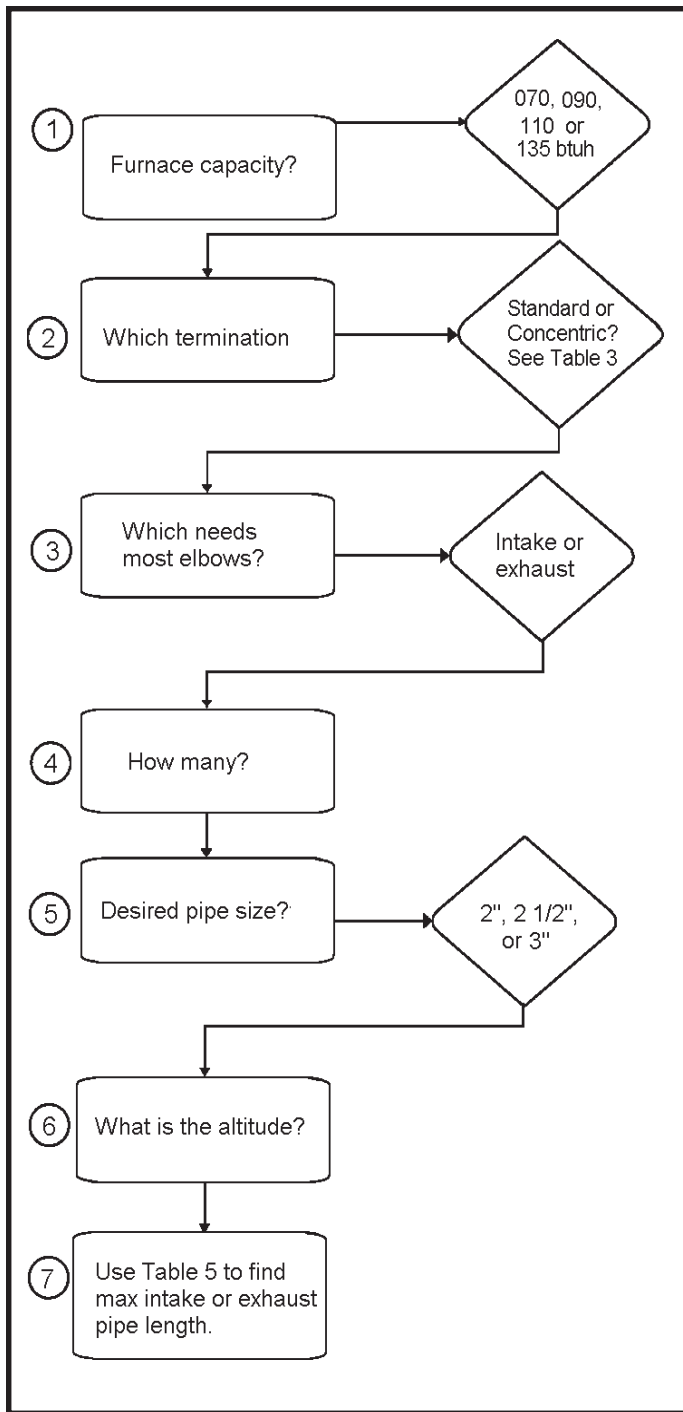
1

Furnace capacity?

070, 090, 110 or 135 btuh

2

Which termination

Standard or Concentric? See Table 3

3

Which needs most elbows?

Intake or exhaust

4

How many?

5

Desired pipe size?

2", 2 1/2", or 3"

6

What is the altitude?

7

Use Table 5 to find max intake or exhaust pipe length.